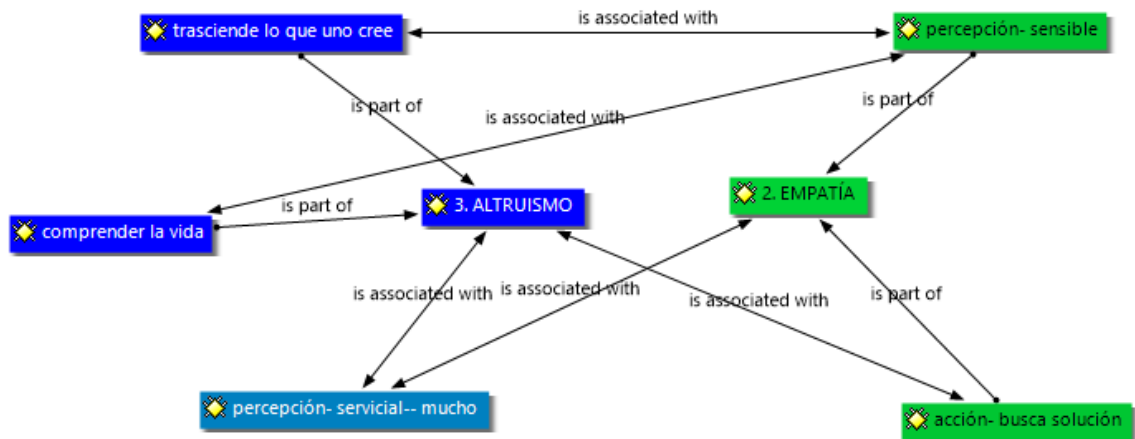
trasciende lo que uno cree

is associated with

percepción- sensible

is part of

is associated with

is part of

comprender la vida

is part of

3. ALTRUISMO

2. EMPATÍA

is associated with

is associated with

is associated with

is part of

percepción- servicial-- mucho

acción- busca solución